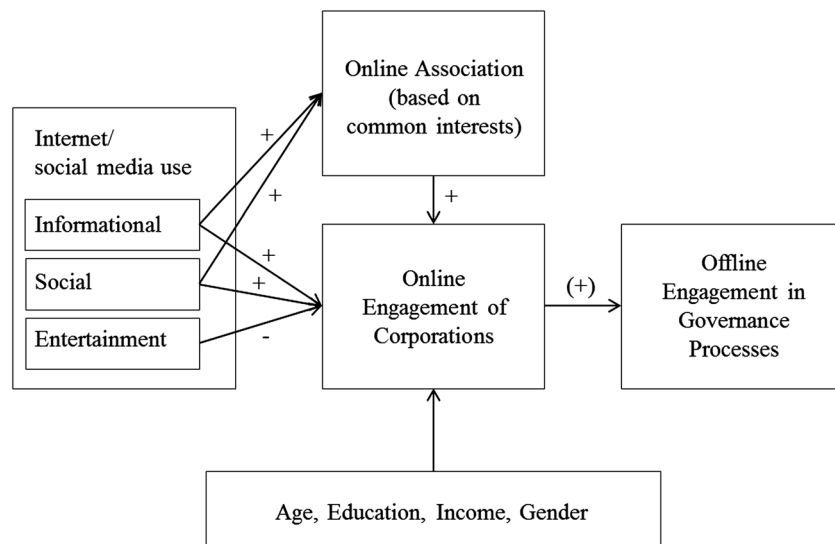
Online Association (based on common interests)

Internet/ social media use

Informational

Social

Entertainment

+

+

+

+

-

+

Online Engagement of Corporations

(+)

Offline Engagement in Governance Processes

Age, Education, Income, Gender